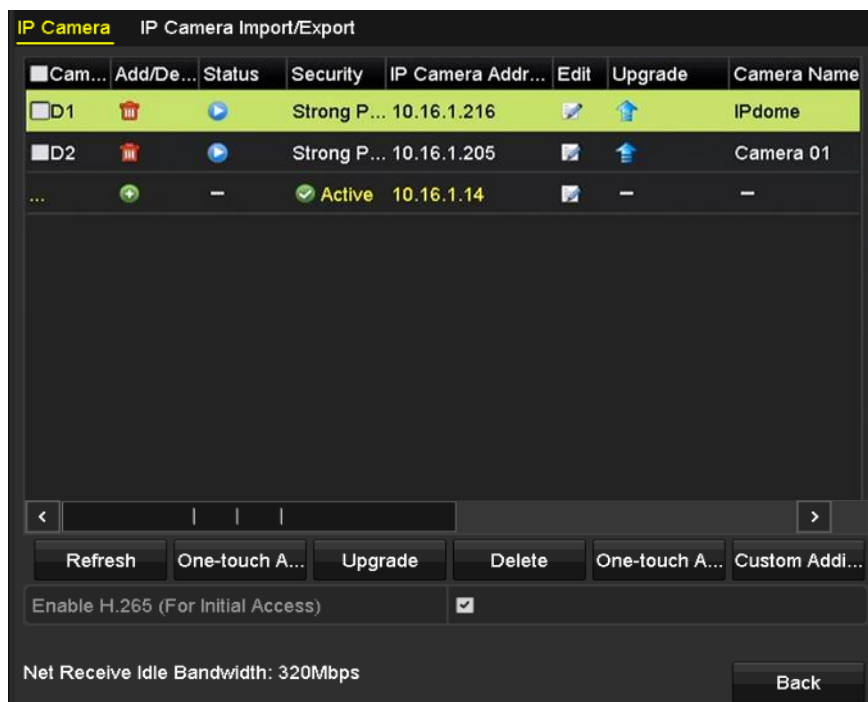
IP Camera IP Camera Import/Export

| Cam... | Add/De... | Status | Security | IP Camera Addr... | Edit | Upgrade | Camera Name |
|---|---|---|---|---|---|---|---|
| D1 | | | Strong P... | 10.16.1.216 | | | IPdome |
| D2 | | | Strong P... | 10.16.1.205 | | | Camera 01 |
| ... | | – | Active | 10.16.1.14 | | – | – |

Refresh One-touch A... Upgrade Delete One-touch A... Custom Addi...

Enable H.265 (For Initial Access)

Net Receive Idle Bandwidth: 320Mbps

Back